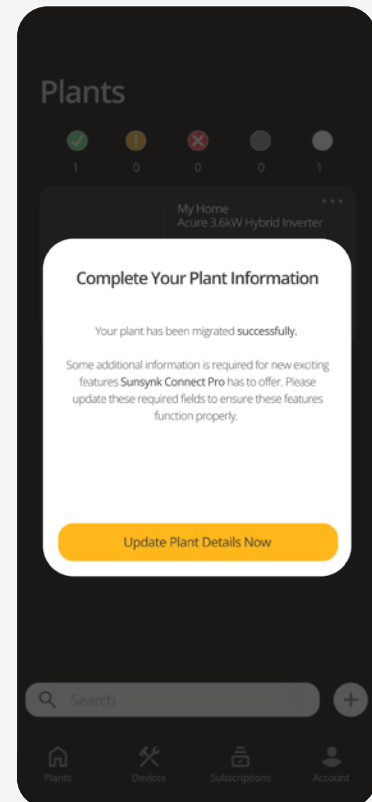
Plants

1 0 0 0 1

My Home
Acure 3.6kW Hybrid Inverter

Complete Your Plant Information

Your plant has been migrated successfully.

Some additional information is required for new exciting features Sunsynk Connect Pro has to offer. Please update these required fields to ensure these features function properly.

Update Plant Details Now

Search

Plants Devices Subscriptions Account